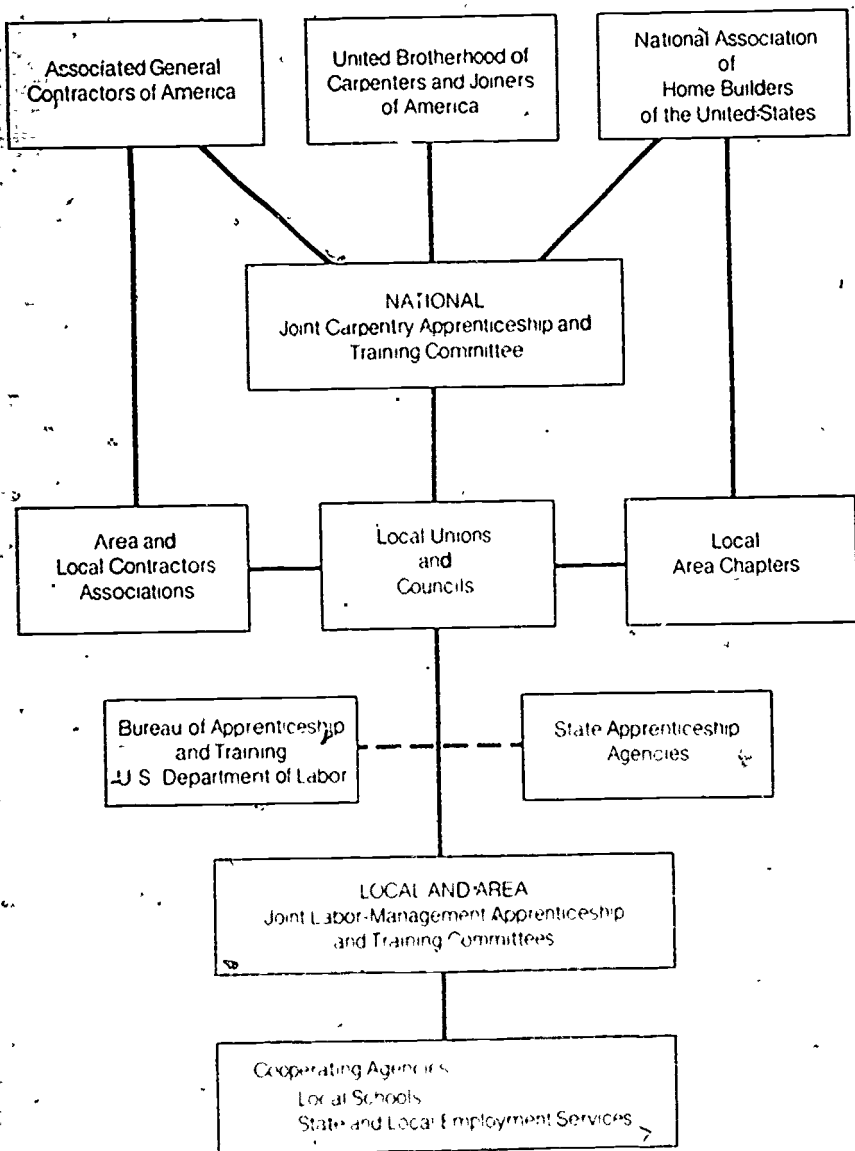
Associated General Contractors of America

United Brotherhood of Carpenters and Joiners of America

National Association of Home Builders of the United States

NATIONAL
Joint Carpentry Apprenticeship and Training Committee

Area and Local Contractors Associations

Local Unions and Councils

Local Area Chapters

Bureau of Apprenticeship and Training U S Department of Labor

State Apprenticeship Agencies

LOCAL AND AREA
Joint Labor-Management Apprenticeship and Training Committees

Cooperating Agencies
Local Schools
State and Local Employment Services